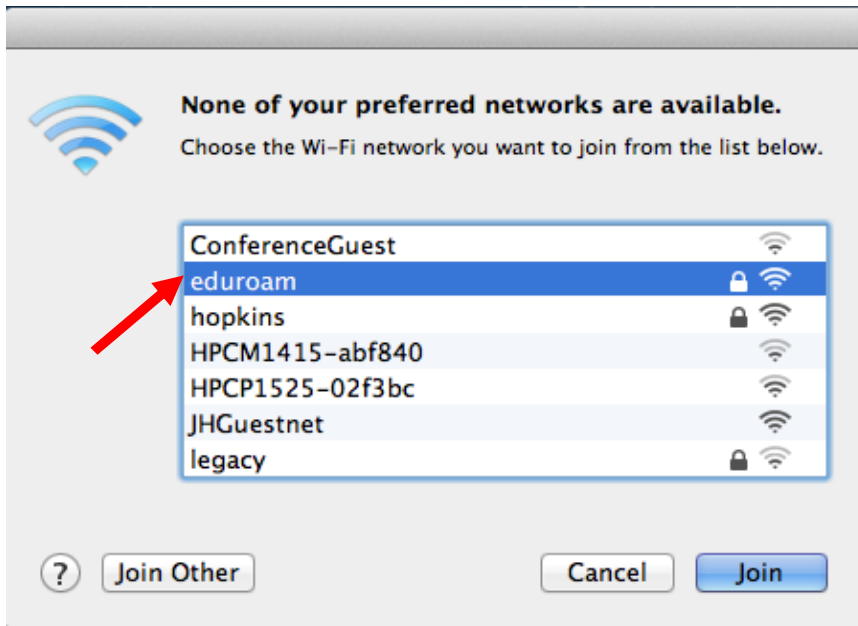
None of your preferred networks are available.
Choose the Wi-Fi network you want to join from the list below.

ConferenceGuest
eduroam
hopkins
HPCM1415-abf840
HPCP1525-02f3bc
JHGuestnet
legacy

?
Join Other
Cancel
Join